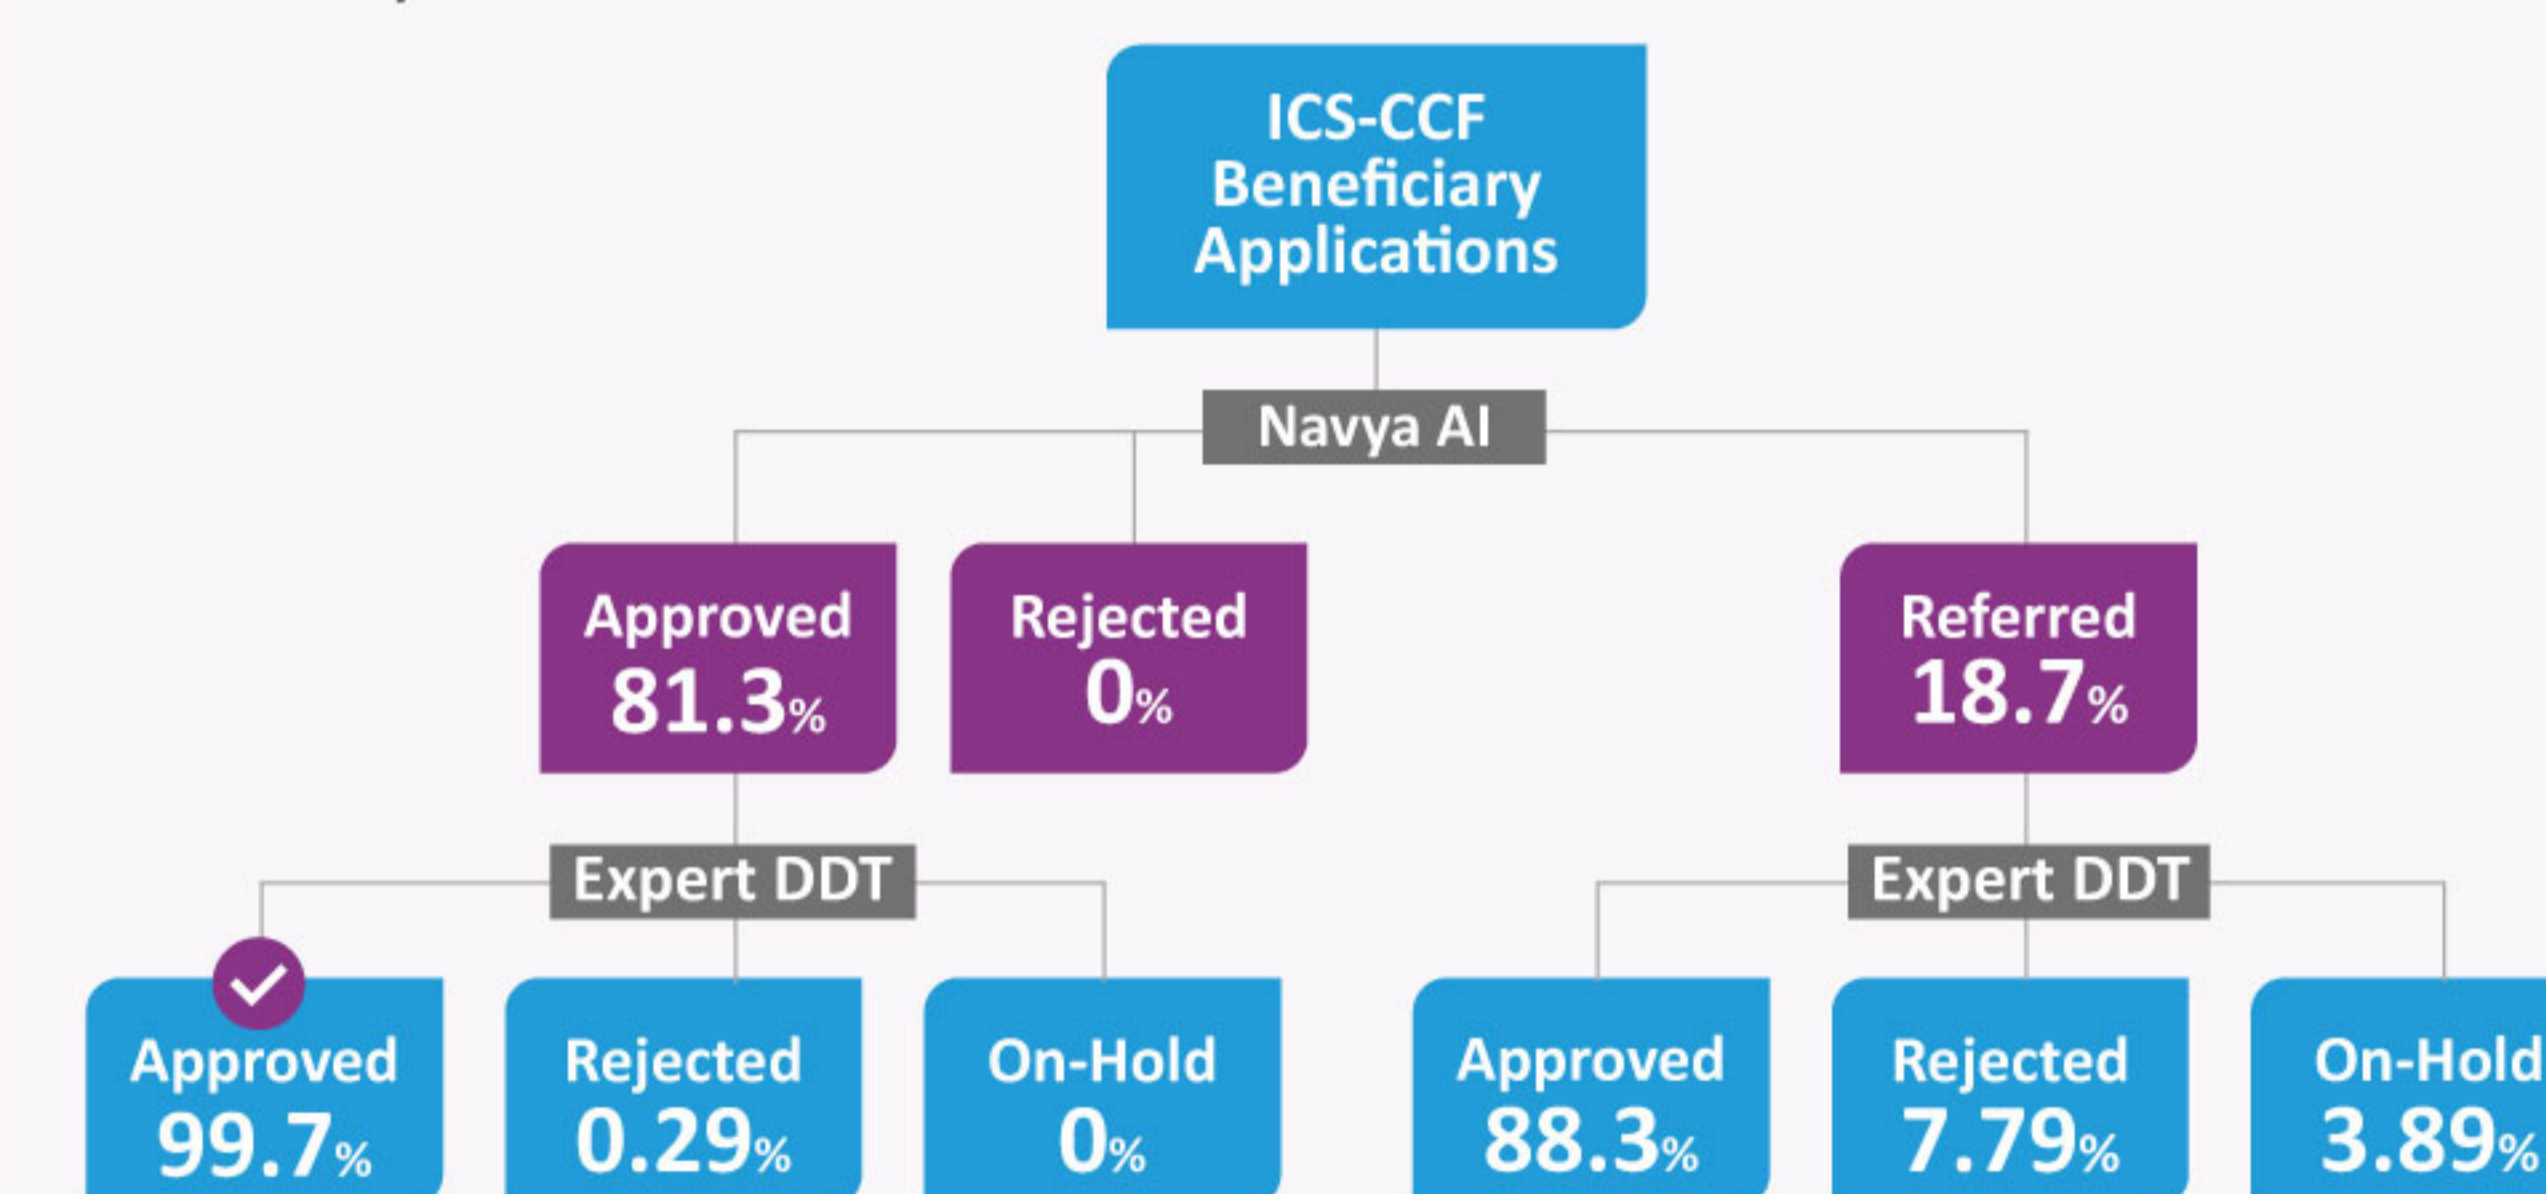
ICS-CCF Beneficiary Applications

Navya AI

Approved 81.3%

Rejected 0%

Referred 18.7%

Expert DDT

Approved 99.7%

Rejected 0.29%

On-Hold 0%

Expert DDT

Approved 88.3%

Rejected 7.79%

On-Hold 3.89%